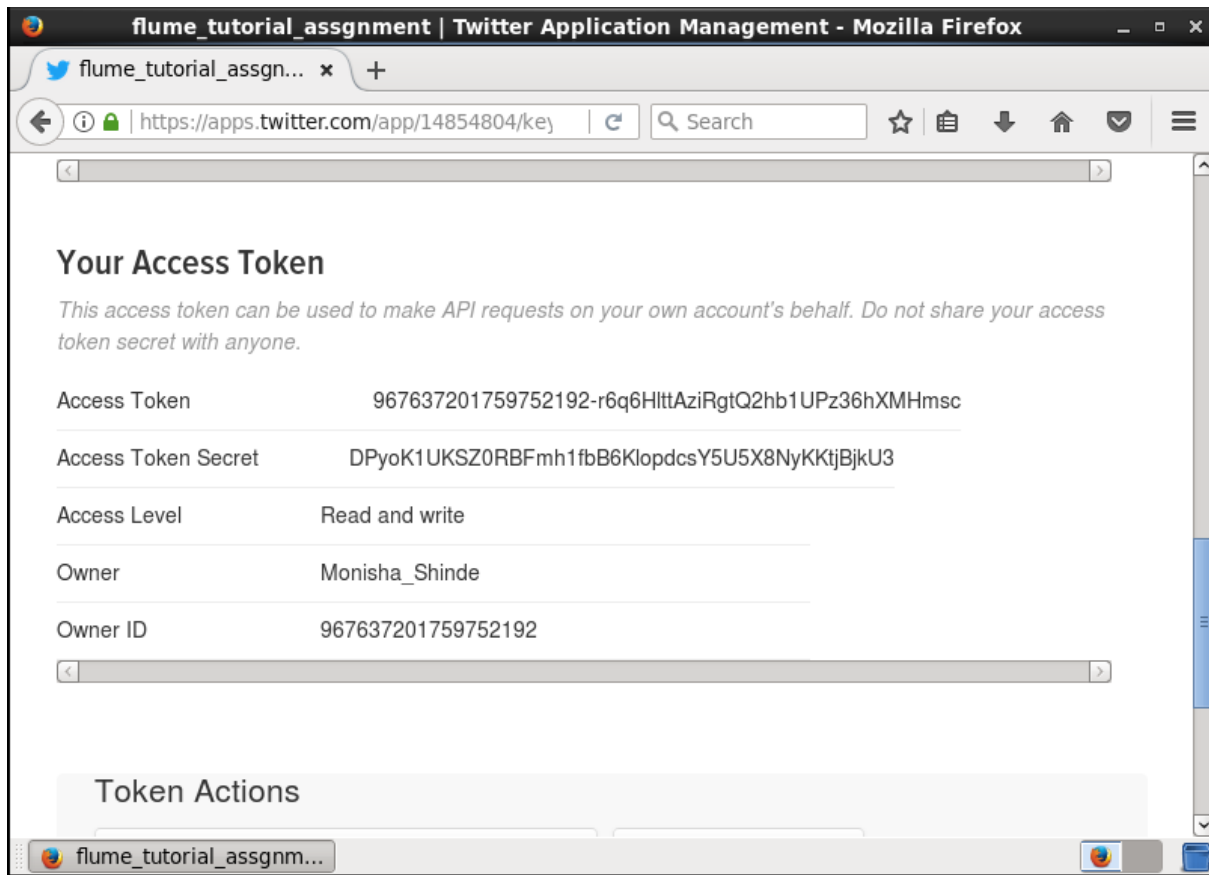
flume_tutorial_assgnment | Twitter Application Management - Mozilla Firefox

flume_tutorial_assgn... ×

https://apps.twitter.com/app/14854804/key

Search

Your Access Token

This access token can be used to make API requests on your own account's behalf. Do not share your access token secret with anyone.

| | |
|---|---|
| Access Token | 967637201759752192-r6q6HlttAziRgtQ2hb1UPz36hXMHmsc |
| Access Token Secret | DPyoK1UKSZ0RBFmh1fbB6KlopdcsY5U5X8NyKKtjBjkU3 |
| Access Level | Read and write |
| Owner | Monisha_Shinde |
| Owner ID | 967637201759752192 |

Token Actions

flume_tutorial_assgnm...